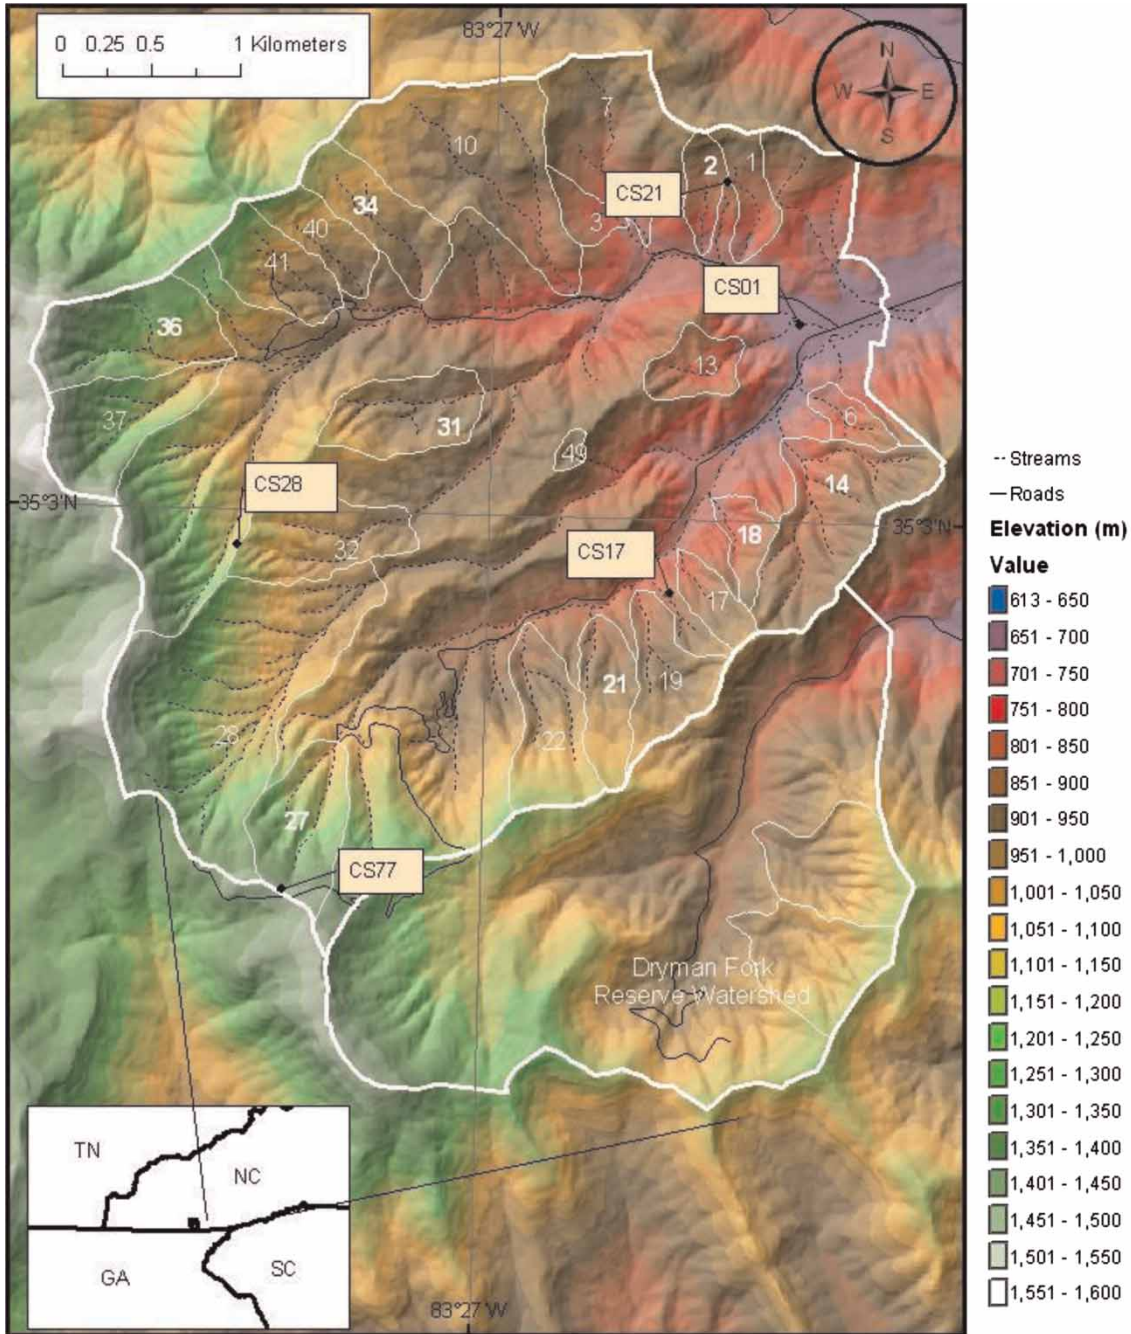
0 0.25 0.5 1 Kilometers

83°27'W

N
W E
S

7
10
2
1
CS21
34
3
40
41
CS01
36
13
37
31
6
49
CS28
14
35°3'N
18
35°3'N
32
CS17
17
21
19
28
22
27
CS77
Dryman Fork
Reserve Watershed

TN
NC
GA
SC

83°27'W

-- Streams
— Roads
Elevation (m)
Value

| |
|---|
| 613 - 650 |
| 651 - 700 |
| 701 - 750 |
| 751 - 800 |
| 801 - 850 |
| 851 - 900 |
| 901 - 950 |
| 951 - 1,000 |
| 1,001 - 1,050 |
| 1,051 - 1,100 |
| 1,101 - 1,150 |
| 1,151 - 1,200 |
| 1,201 - 1,250 |
| 1,251 - 1,300 |
| 1,301 - 1,350 |
| 1,351 - 1,400 |
| 1,401 - 1,450 |
| 1,451 - 1,500 |
| 1,501 - 1,550 |
| 1,551 - 1,600 |